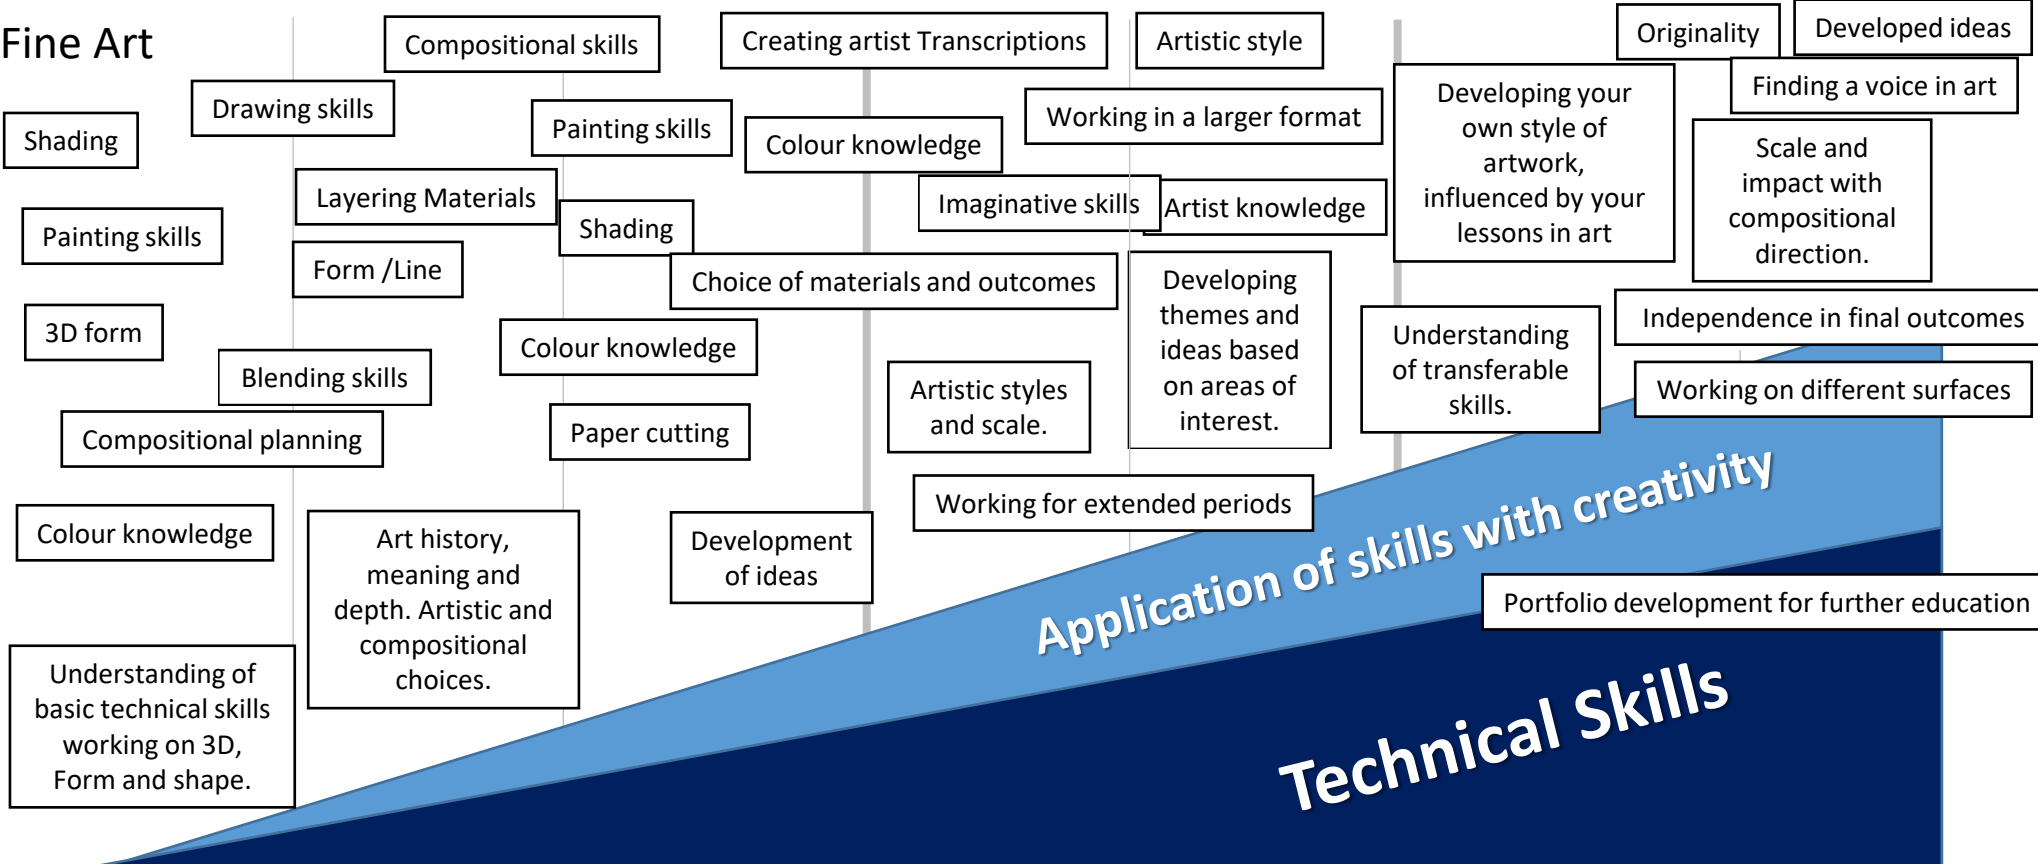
Fine Art

Shading

Painting skills

3D form

Compositional planning

Colour knowledge

Understanding of basic technical skills working on 3D, Form and shape.

Drawing skills

Layering Materials

Form /Line

Blending skills

Art history, meaning and depth. Artistic and compositional choices.

Compositional skills

Painting skills

Shading

Colour knowledge

Paper cutting

Development of ideas

Creating artist Transcriptions

Colour knowledge

Imaginative skills

Choice of materials and outcomes

Artistic styles and scale.

Working for extended periods

Artistic style

Working in a larger format

Artist knowledge

Developing themes and ideas based on areas of interest.

Developing your own style of artwork, influenced by your lessons in art

Understanding of transferable skills.

Originality

Developed ideas

Finding a voice in art

Scale and impact with compositional direction.

Independence in final outcomes

Working on different surfaces

Application of skills with creativity

Portfolio development for further education

Technical Skills